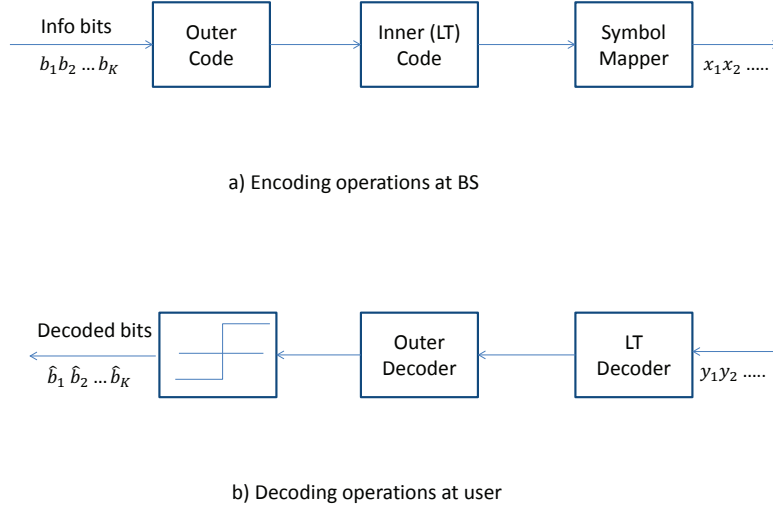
Info bits
$b_1 b_2 \ldots b_K$

Outer Code

Inner (LT) Code

Symbol Mapper

$x_1 x_2 \ldots.$

a) Encoding operations at BS

Decoded bits
$\hat{b}_1\ \hat{b}_2 \ldots \hat{b}_K$

Outer Decoder

LT Decoder

$y_1 y_2 \ldots.$

b) Decoding operations at user